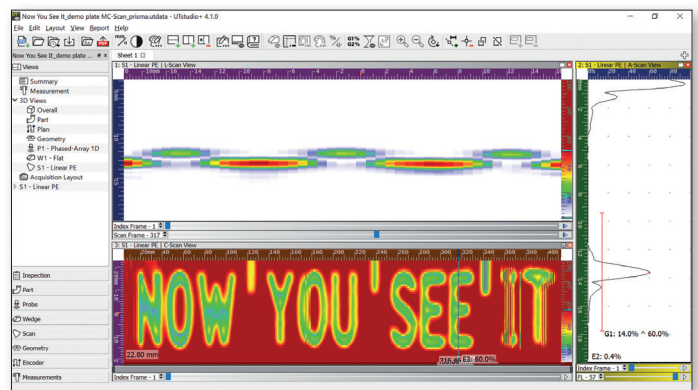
Now You See It_demo plate MC-Scan_prisma.utdata - UTstudio+ 4.1.0

File Edit Layout View Report Help

Now You See It_demo plate ...

Views
Summary
Measurement
3D Views
Overall
Part
Plan
Geometry
P1 - Phased-Array 1D
W1 - Flat
S1 - Linear PE
Acquisition Layout
S1 - Linear PE

Sheet 1

1: S1 - Linear PE | L-Scan View

2: S1 - Linear PE | A-Scan View

Index Frame - 1
Scan Frame - 317

3: S1 - Linear PE | C-Scan View

NOW 'YOU'SEE'IT

22.80 mm

E3: 60.0%

Index Frame - 1

G1: 14.0% ^ 60.0%

E2: 0.4%

Index Frame - 1

Inspection
Part
Probe
Wedge
Scan
Geometry
Encoder
Measurements